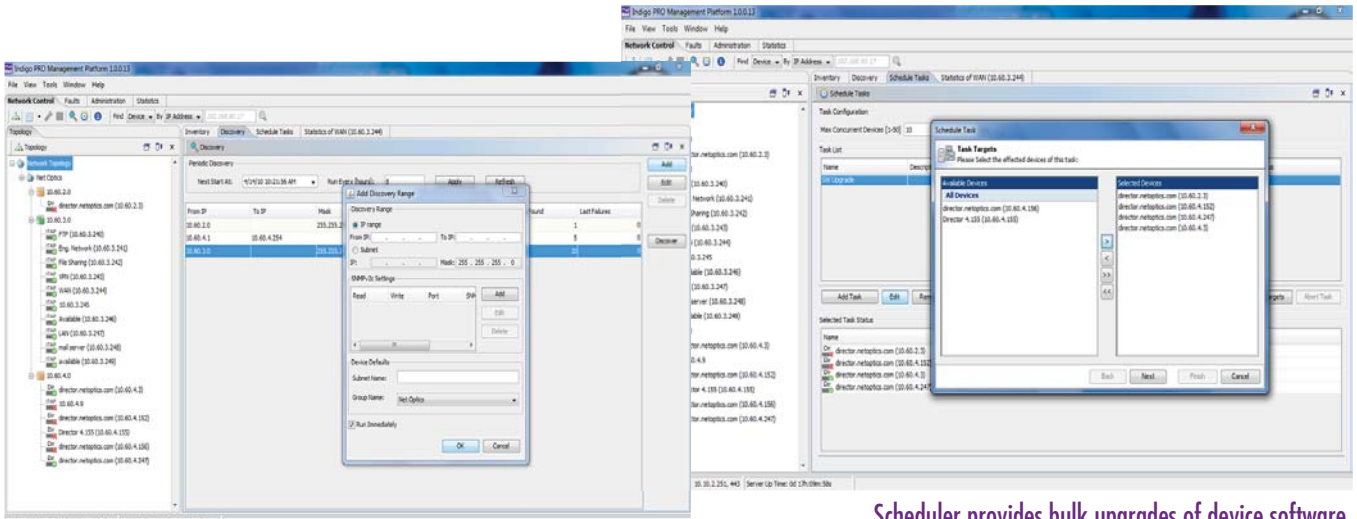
Indigo PRO Management Platform 1.0.0.13

File View Tools Window Help

Network Control Faults Administration Statistics

Find Device By IP Address

Topology

Inventory Discovery Schedule Tasks Statistics of WAN (10.60.3.244)

Topology

Network Topology
Net Optics
10.60.2.0
director.netoptics.com (10.60.2.3)
10.60.3.0
FTP (10.60.3.240)
Eng. Network (10.60.3.241)
File Sharing (10.60.3.242)
VPN (10.60.3.243)
WAN (10.60.3.244)
10.60.3.245
Available (10.60.3.246)
LAN (10.60.3.247)
mail server (10.60.3.248)
available (10.60.3.249)
10.60.4.0
director.netoptics.com (10.60.4.3)
10.60.4.9
director.netoptics.com (10.60.4.152)
Director 4.155 (10.60.4.155)
director.netoptics.com (10.60.4.156)
director.netoptics.com (10.60.4.247)

Discovery

Periodic Discovery

Next Start At: 4/14/10 10:21:56 AM Run Every (hours): 8 Apply Refresh

| From IP | To IP | Mask | Found | Last Failures |
|---|---|---|---|---|
| 10.60.2.0 | | 255.255.2 | | 1 |
| 10.60.4.1 | 10.60.4.254 | | | 5 |
| 10.60.3.0 | | 255.255.2 | | 10 |

Add
Edit
Delete
Discover

Add Discovery Range

Discovery Range
IP range
From IP: To IP:
Subnet
IP: Mask: 255 . 255 . 255 . 0

SNMPv3c Settings

| Read | Write | Port | SNM |
|---|---|---|---|

Add
Edit
Delete

Device Defaults
Subnet Name:
Group Name: Net Optics

Run Immediately

OK Cancel

Indigo PRO Management Platform 1.0.0.13

File View Tools Window Help

Network Control Faults Administration Statistics

Find Device By IP Address

Inventory Discovery Schedule Tasks Statistics of WAN (10.60.3.244)

Schedule Tasks

Task Configuration
Max Concurrent Devices [1-50] 10

Task List
Name Descript
SW Upgrade

Add Task Edit Rem

Selected Task Status
Name
director.netoptics.com (10.60.2.3)
director.netoptics.com (10.60.4.152)
director.netoptics.com (10.60.4.3)
Director 4.155 (10.60.4.247)

rgets Abort Task

ctor.netoptics.com (10.60.2.3)
(10.60.3.240)
Network (10.60.3.241)
haring (10.60.3.242)
(10.60.3.243)
(10.60.3.244)
3.245
ilable (10.60.3.246)
(10.60.3.247)
server (10.60.3.248)
ilable (10.60.3.249)
ctor.netoptics.com (10.60.4.3)
4.9
ctor.netoptics.com (10.60.4.152)
ctor 4.155 (10.60.4.155)
ctor.netoptics.com (10.60.4.156)
ctor.netoptics.com (10.60.4.247)

10.10.2.251, 443 Server Up Time: 0d 17h:09m:58s

Schedule Task

Task Targets
Please Select the effected devices of this task:

Available Devices
All Devices
director.netoptics.com (10.60.4.156)
Director 4.155 (10.60.4.155)

Selected Devices
director.netoptics.com (10.60.2.3)
director.netoptics.com (10.60.4.152)
director.netoptics.com (10.60.4.247)
director.netoptics.com (10.60.4.3)

>
<
>>
<<

Back Next Finish Cancel

Scheduler provides bulk upgrades of device software